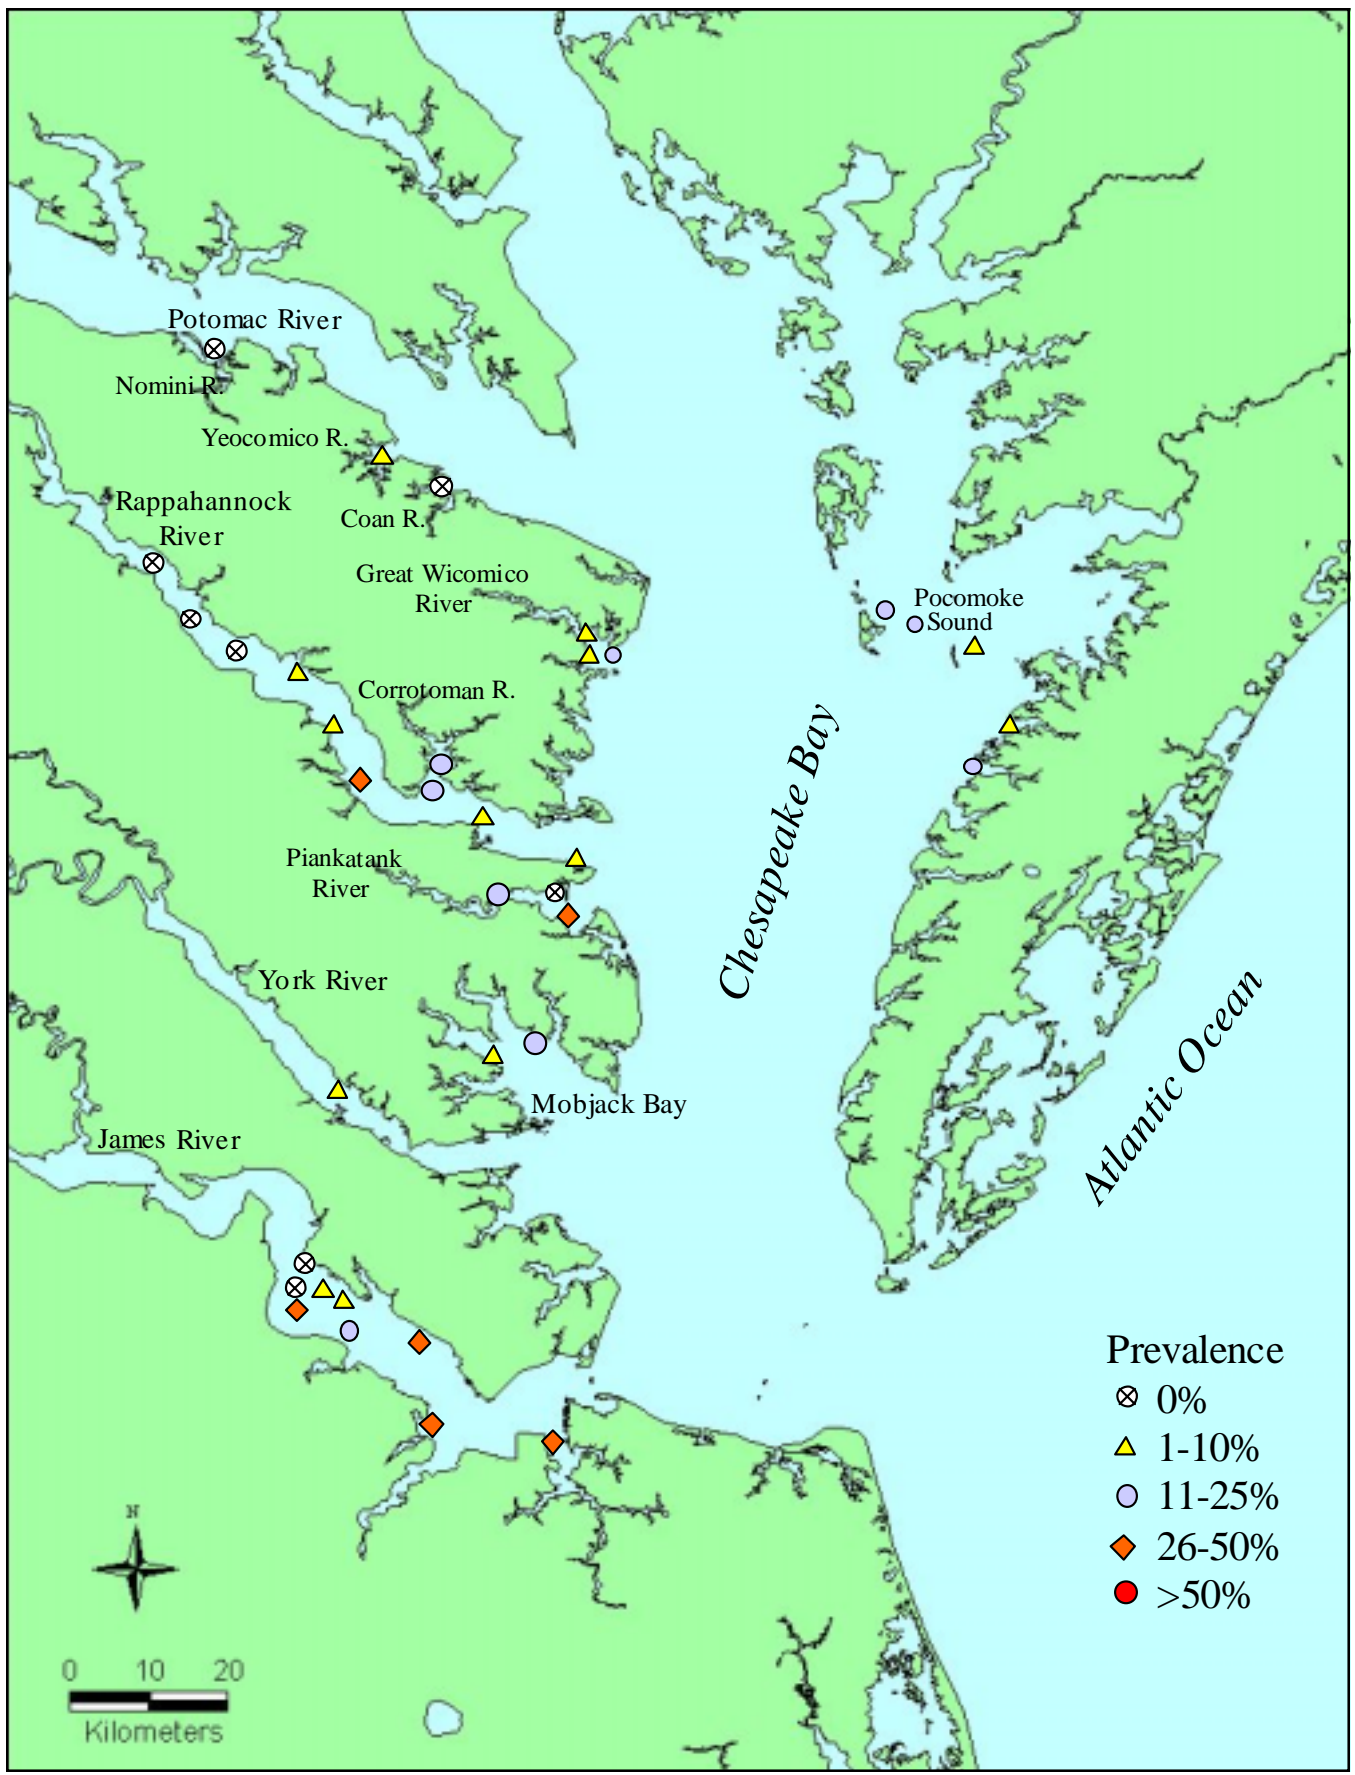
Potomac River
Nomini R.
Yeocomico R.
Coan R.
Rappahannock River
Great Wicomico River
Corrotoman R.
Piankatank River
York River
Mobjack Bay
James River
Pocomoke Sound
Chesapeake Bay
Atlantic Ocean

Prevalence
0%
1-10%
11-25%
26-50%
>50%

N

0 10 20
Kilometers